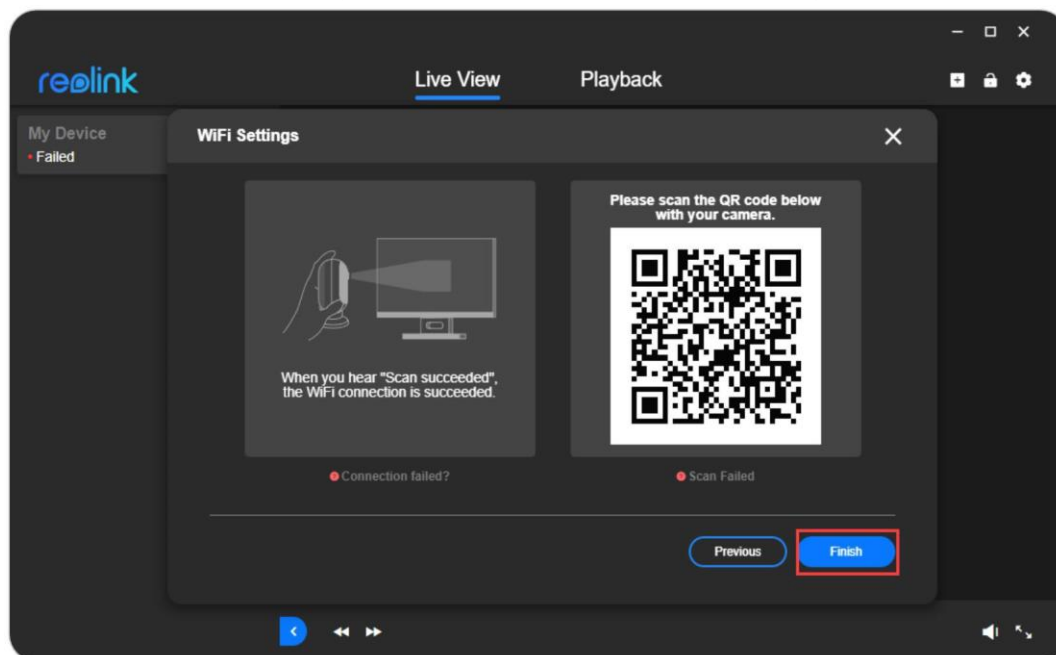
reolink

Live View

Playback

My Device
• Failed

WiFi Settings

When you hear "Scan succeeded", the WiFi connection is succeeded.

Please scan the QR code below with your camera.

Connection failed?

Scan Failed

Previous

Finish